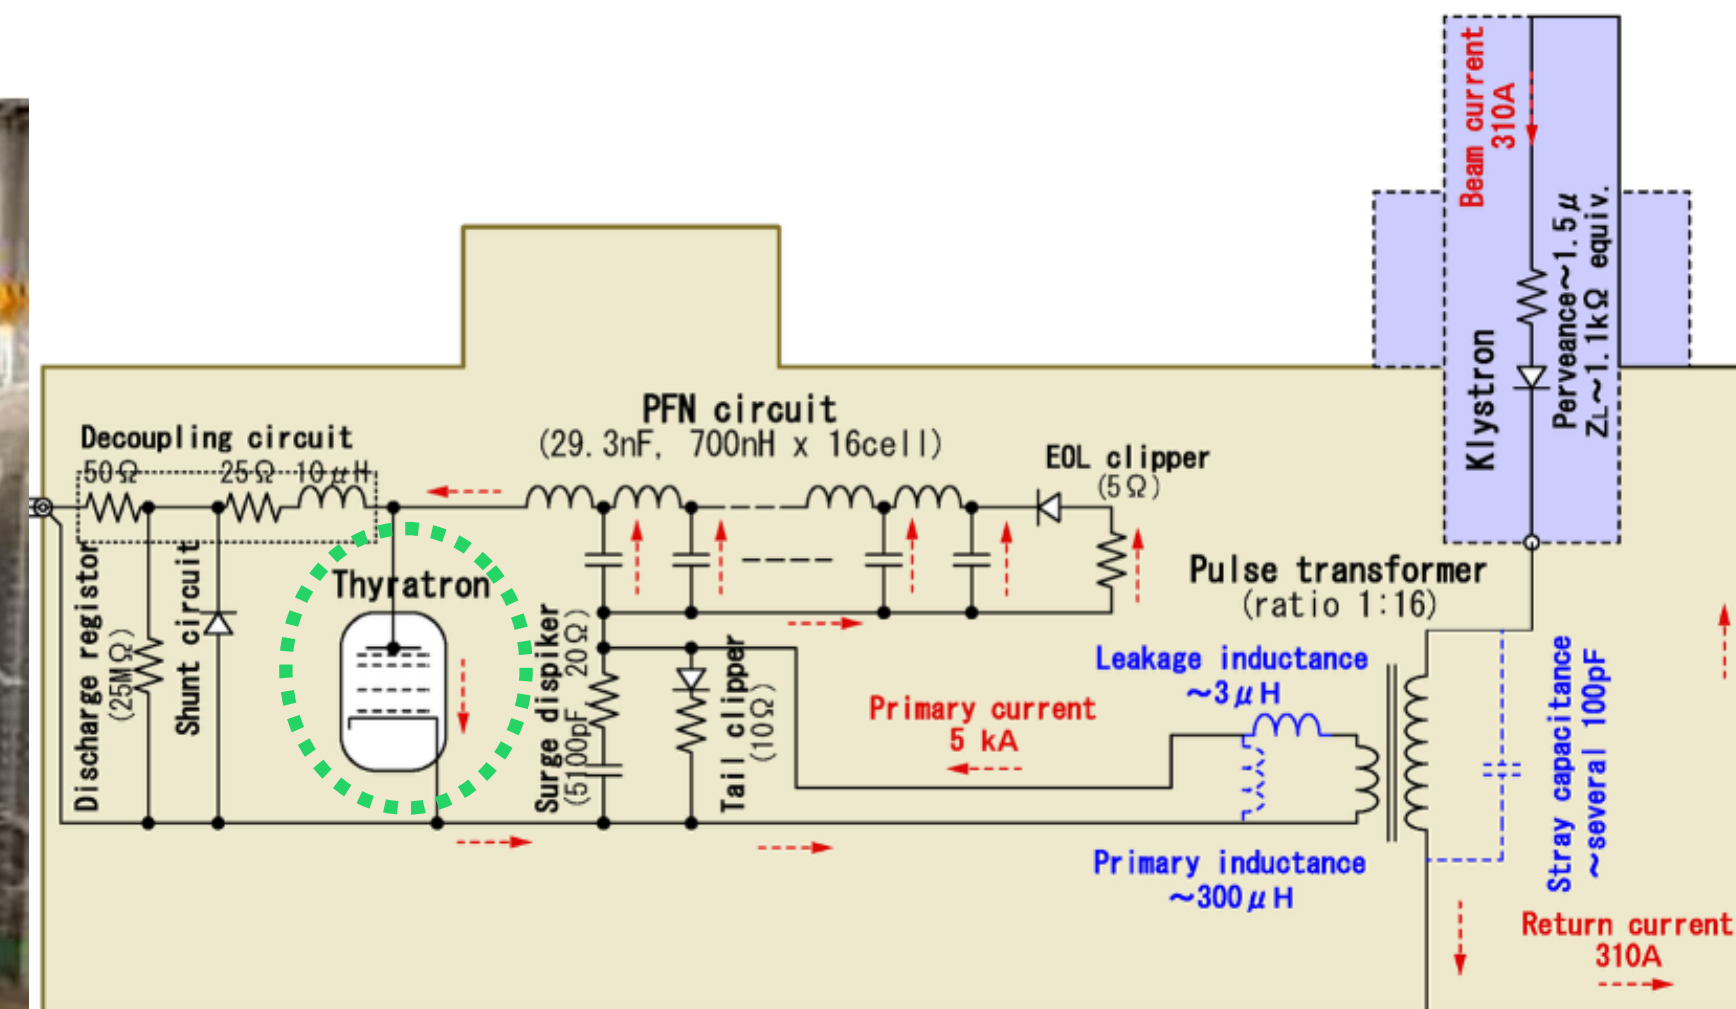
Beam current 310A

Klystron

Perveance~1.5μ
ZL~1.1kΩ equiv.

PFN circuit
(29.3nF, 700nH x 16cell)

Decoupling circuit
50Ω 25Ω 10μH

EOL clipper
(5Ω)

Thyratron

Discharge registor (25MΩ)

Shunt circuit

Surge dispiker (5100pF, 20Ω)

Tail clipper (10Ω)

Pulse transformer
(ratio 1:16)

Leakage inductance
~3μH

Primary current
5 kA

Stray capacitance
~several 100pF

Primary inductance
~300μH

Return current
310A